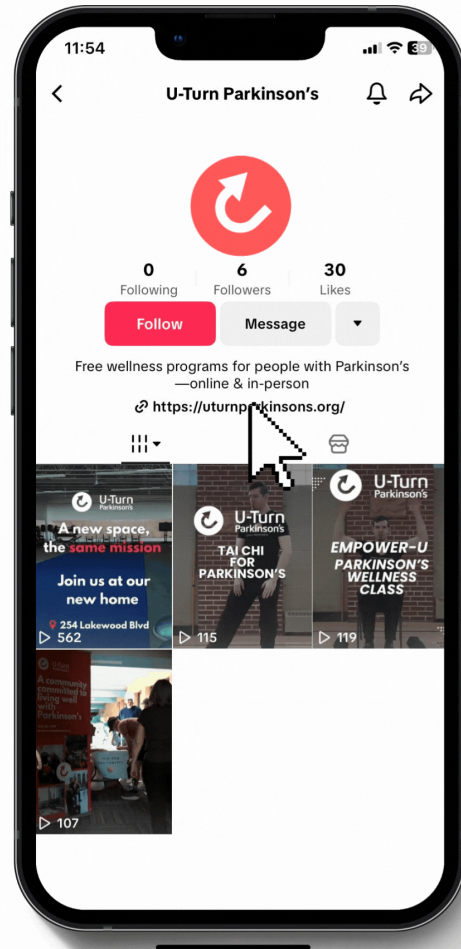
11:54

39

U-Turn Parkinson's

0
Following

6
Followers

30
Likes

Follow

Message

Free wellness programs for people with Parkinson's —online & in-person

https://uturnparkinsons.org/

U-Turn Parkinson's

A new space, the same mission

Join us at our new home

254 Lakewood Blvd

562

U-Turn Parkinson's

TAI CHI FOR PARKINSON'S

115

U-Turn Parkinson's

EMPOWER-U PARKINSON'S WELLNESS CLASS

119

A community committed to living well with Parkinson's

107